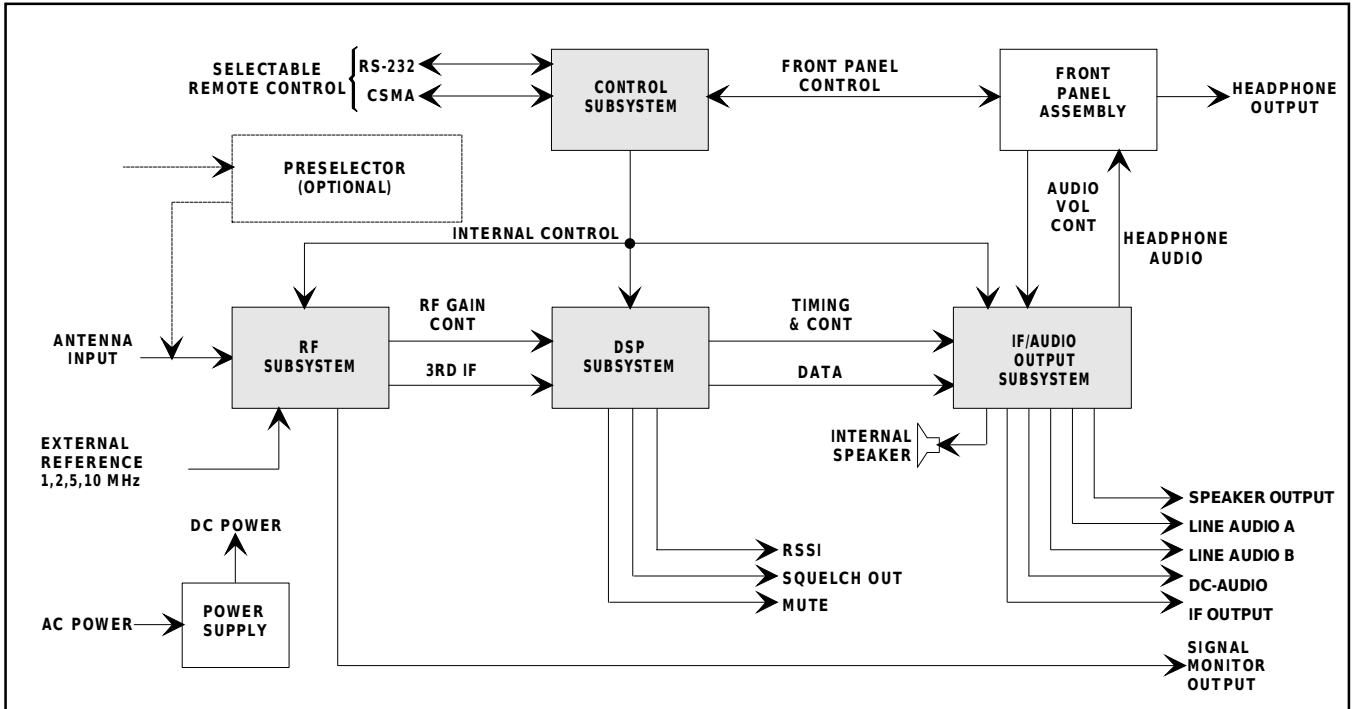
SELECTABLE REMOTE CONTROL

RS-232

CSMA

CONTROL SUBSYSTEM

FRONT PANEL CONTROL

FRONT PANEL ASSEMBLY

HEADPHONE OUTPUT

PRESELECTOR (OPTIONAL)

AUDIO VOL CONT

HEADPHONE AUDIO

INTERNAL CONTROL

ANTENNA INPUT

RF SUBSYSTEM

RF GAIN CONT

3RD IF

DSP SUBSYSTEM

TIMING & CONT

DATA

IF/AUDIO OUTPUT SUBSYSTEM

EXTERNAL REFERENCE 1,2,5,10 MHz

INTERNAL SPEAKER

SPEAKER OUTPUT

LINE AUDIO A

LINE AUDIO B

DC-AUDIO

IF OUTPUT

DC POWER

RSSI

SQUELCH OUT

MUTE

AC POWER

POWER SUPPLY

SIGNAL MONITOR OUTPUT